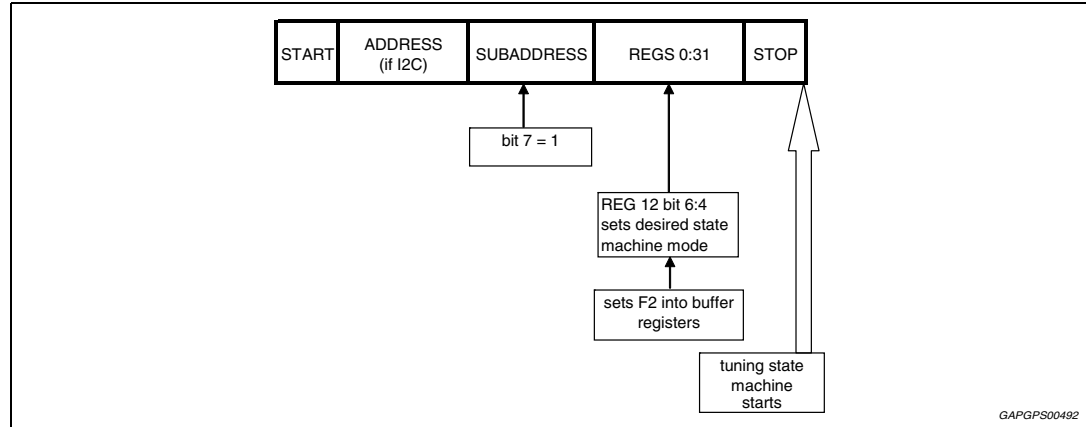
| START | ADDRESS (if I2C) | SUBADDRESS | REGS 0:31 | STOP |
|---|---|---|---|---|

bit 7 = 1

REG 12 bit 6:4 sets desired state machine mode

sets F2 into buffer registers

tuning state machine starts

GAPGPS00492